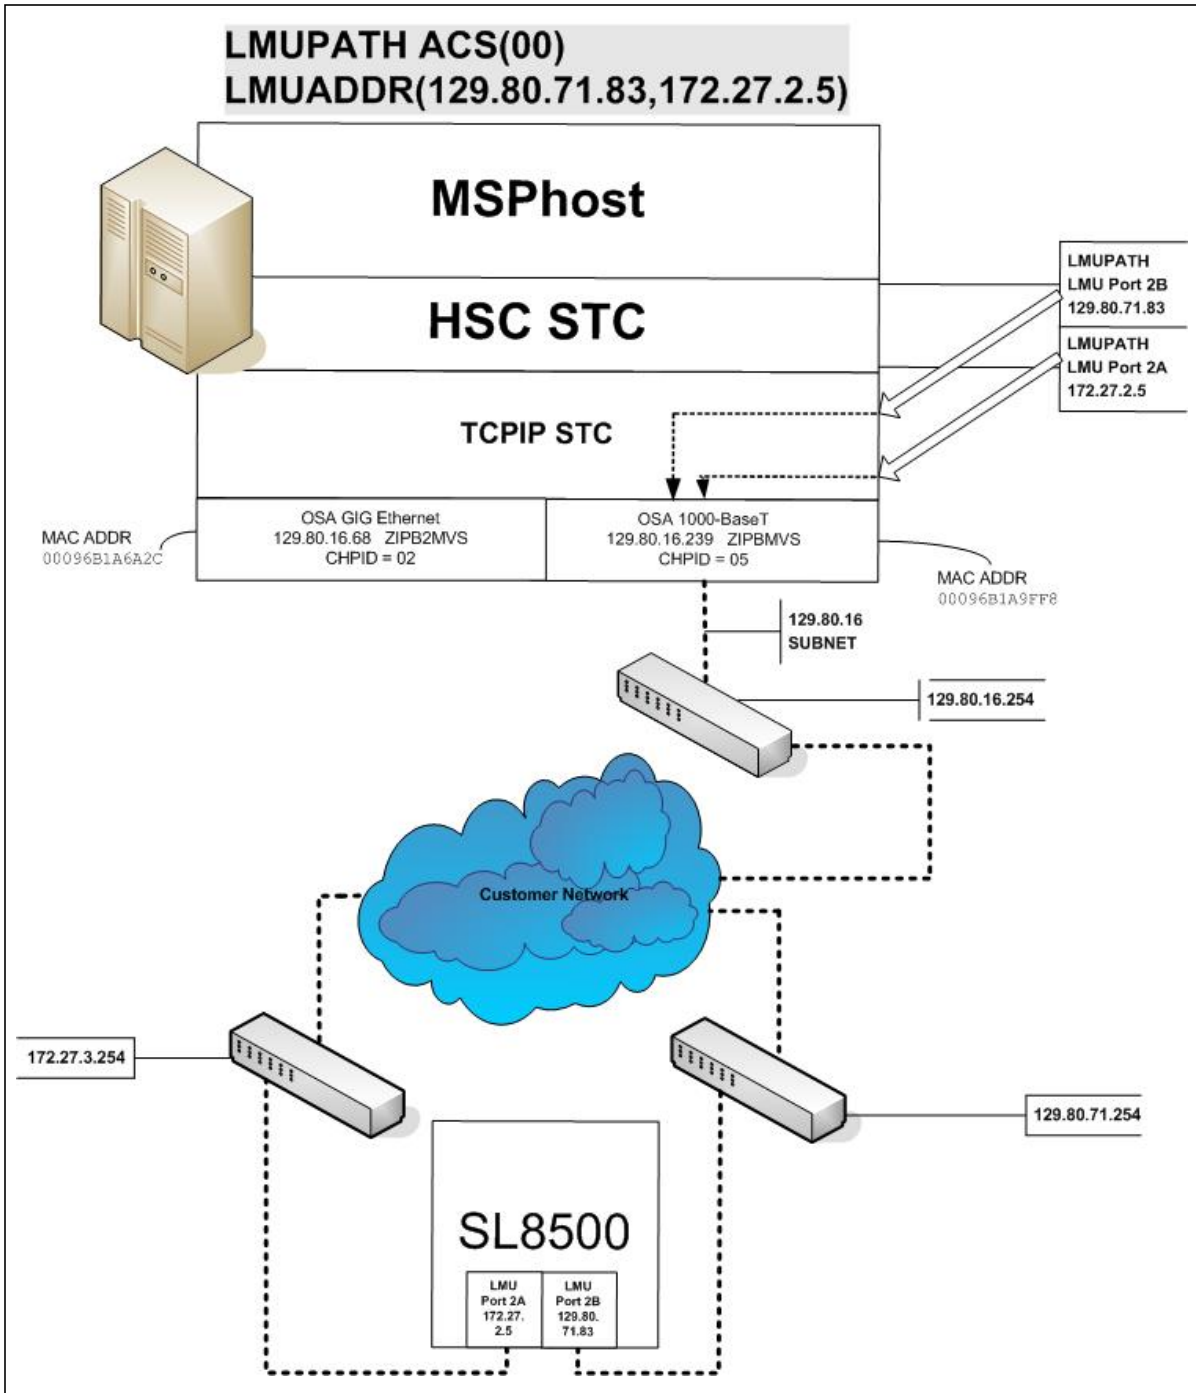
LMUPATH ACS(00)
LMUADDR(129.80.71.83,172.27.2.5)

MSPhost

HSC STC

TCPIP STC

LMUPATH
LMU Port 2B
129.80.71.83

LMUPATH
LMU Port 2A
172.27.2.5

MAC ADDR
00096B1A6A2C

OSA GIG Ethernet
129.80.16.68 ZIPB2MVS
CHPID = 02

OSA 1000-BaseT
129.80.16.239 ZIPBMVS
CHPID = 05

MAC ADDR
00096B1A9FF8

129.80.16
SUBNET

129.80.16.254

Customer Network

172.27.3.254

129.80.71.254

SL8500

LMU
Port 2A
172.27.
2.5

LMU
Port 2B
129.80.
71.83